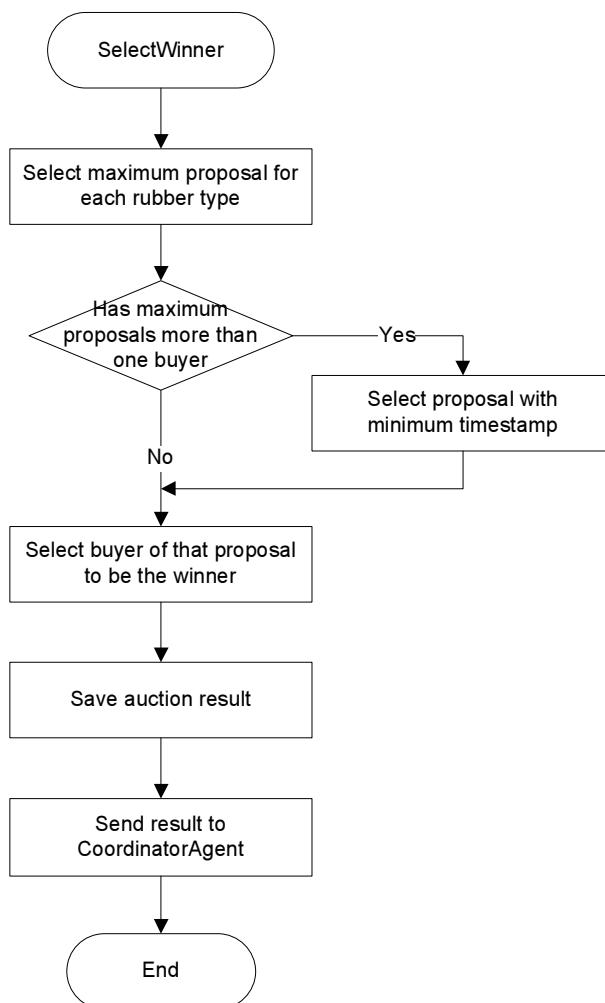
SelectWinner

Select maximum proposal for each rubber type

Has maximum proposals more than one buyer

Yes

Select proposal with minimum timestamp

No

Select buyer of that proposal to be the winner

Save auction result

Send result to CoordinatorAgent

End